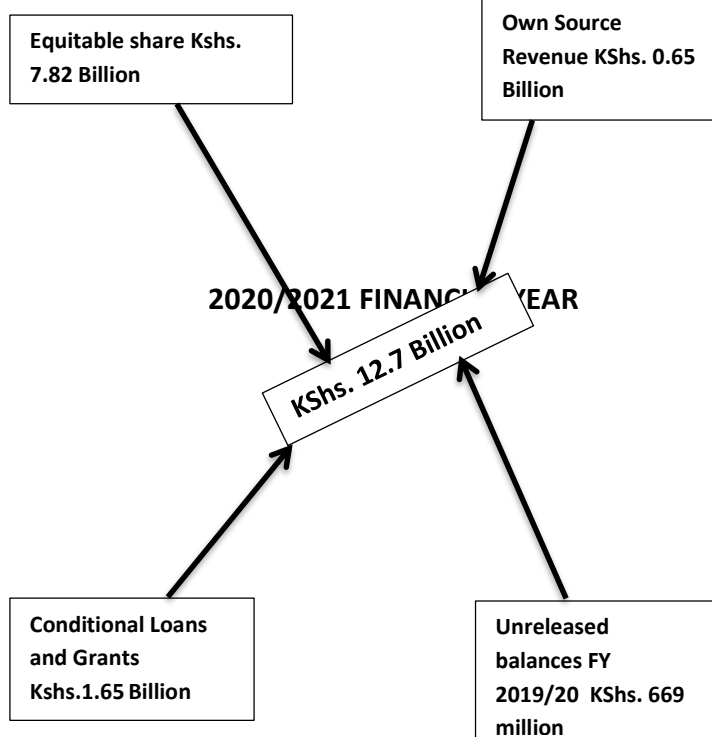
Equitable share Kshs. 7.82 Billion

Own Source Revenue KShs. 0.65 Billion

2020/2021 FINANC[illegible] YEAR

KShs. 12.7 Billion

Conditional Loans and Grants Kshs.1.65 Billion

Unreleased balances FY 2019/20 KShs. 669 million